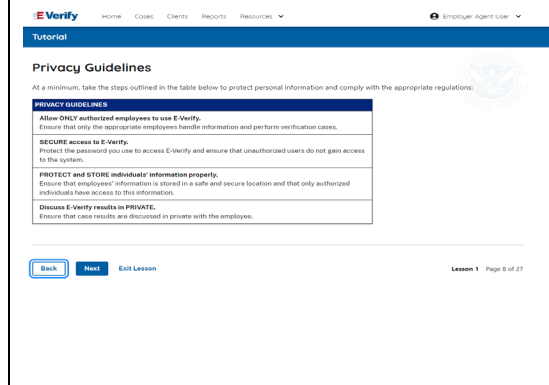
E-Verify Home Cases Clients Reports Resources

Employer Agent User

Tutorial

Privacy Guidelines

At a minimum, take the steps outlined in the table below to protect personal information and comply with the appropriate regulations:

| PRIVACY GUIDELINES |
|---|
| **Allow ONLY authorized employees to use E-Verify.** Ensure that only the appropriate employees handle information and perform verification cases. |
| **SECURE access to E-Verify.** Protect the password you use to access E-Verify and ensure that unauthorized users do not gain access to the system. |
| **PROTECT and STORE individuals' information properly.** Ensure that employees' information is stored in a safe and secure location and that only authorized individuals have access to this information. |
| **Discuss E-Verify results in PRIVATE.** Ensure that case results are discussed in private with the employee. |

Back Next Exit Lesson

Lesson 1 Page 8 of 27